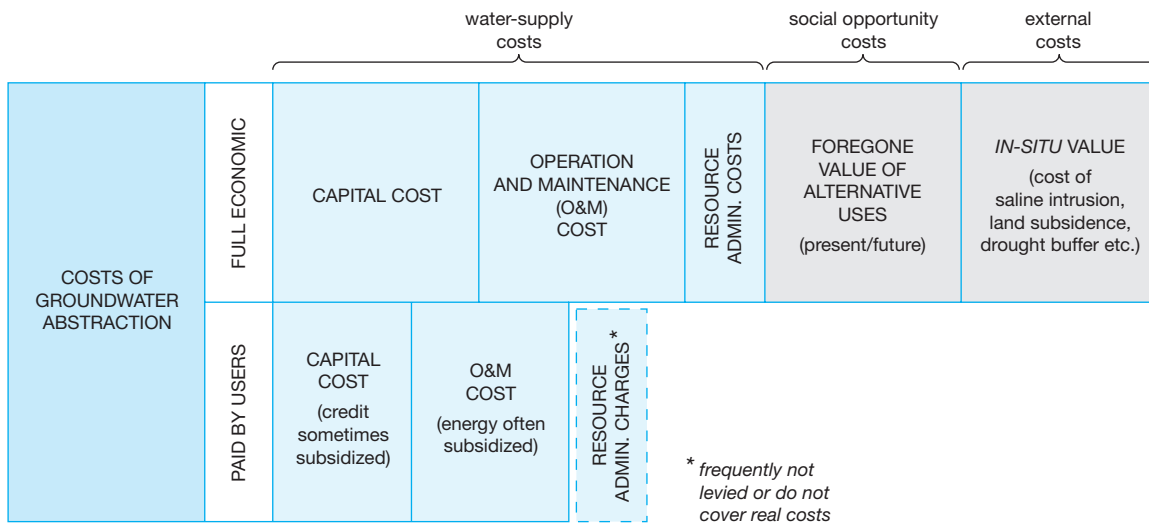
water-supply costs

social opportunity costs

external costs

COSTS OF GROUNDWATER ABSTRACTION

FULL ECONOMIC

CAPITAL COST

OPERATION AND MAINTENANCE (O&M) COST

RESOURCE ADMIN. COSTS

FOREGONE VALUE OF ALTERNATIVE USES (present/future)

*IN-SITU* VALUE (cost of saline intrusion, land subsidence, drought buffer etc.)

PAID BY USERS

CAPITAL COST (credit sometimes subsidized)

O&M COST (energy often subsidized)

RESOURCE ADMIN. CHARGES*

* *frequently not levied or do not cover real costs*